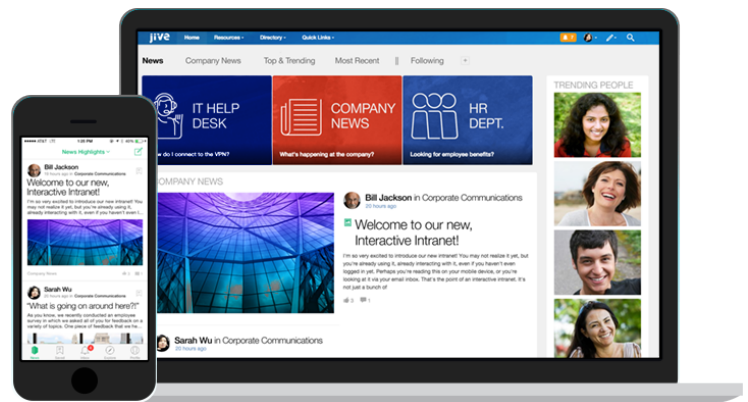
jive Home Resources Directory Quick Links

News Company News Top & Trending Most Recent Following

IT HELP DESK
How do I connect to the VPN?

COMPANY NEWS
What's happening at the company?

HR DEPT.
Looking for employee benefits?

TRENDING PEOPLE

COMPANY NEWS

Bill Jackson in Corporate Communications
20 hours ago

Welcome to our new, Interactive Intranet!

I'm so very excited to introduce our new intranet! You may not realize it yet, but you're already using it, already interacting with it, even if you haven't even logged in yet. Perhaps you're reading this on your mobile device, or you're looking at it via your email inbox. That's the point of an interactive intranet: it's not just a bunch of

3 1

Sarah Wu in Corporate Communications
20 hours ago

1:20 PM
News Highlights

Bill Jackson
20 hours ago in Corporate Communications

Welcome to our new, Interactive Intranet!

I'm so very excited to introduce our new intranet! You may not realize it yet, but you're already using it, already interacting with it, even if you haven't even logged in yet.

Company News 2

Sarah Wu
20 hours ago in Corporate Communications

"What is going on around here?!"

A few weeks ago, we recently conducted an employee survey in which you shared your feedback on a variety of topics. One of the questions

News